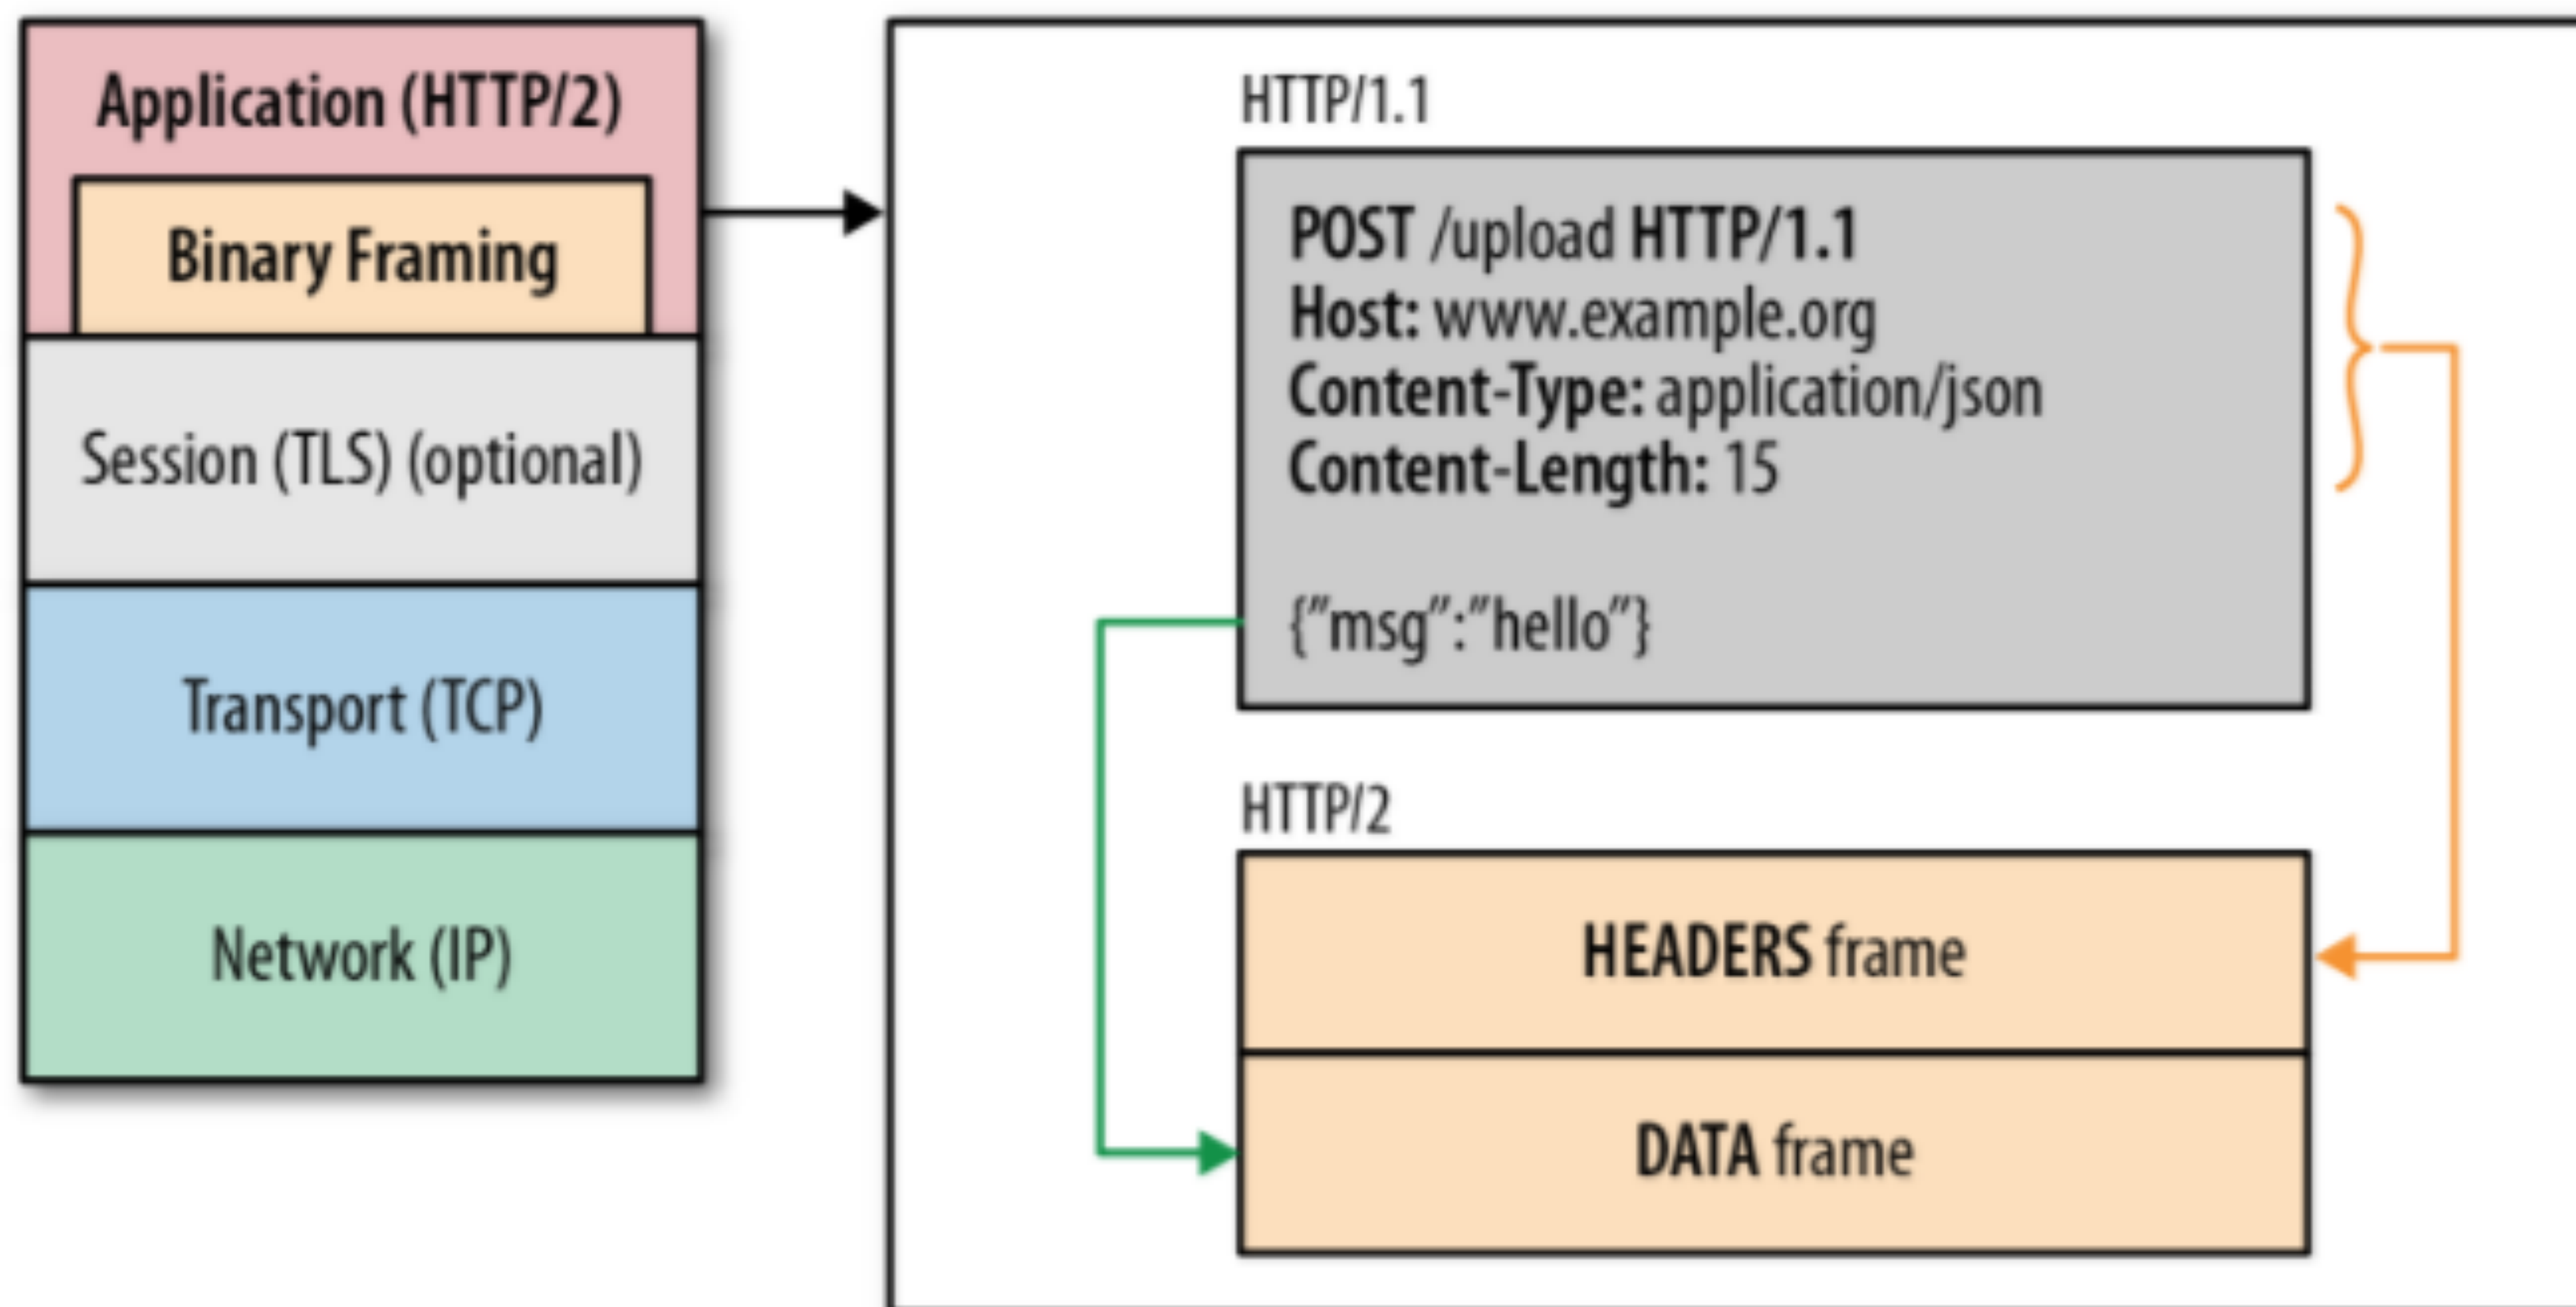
Application (HTTP/2)

Binary Framing

Session (TLS) (optional)

Transport (TCP)

Network (IP)

HTTP/1.1

POST /upload HTTP/1.1
Host: www.example.org
Content-Type: application/json
Content-Length: 15

{"msg":"hello"}

HTTP/2

HEADERS frame

DATA frame